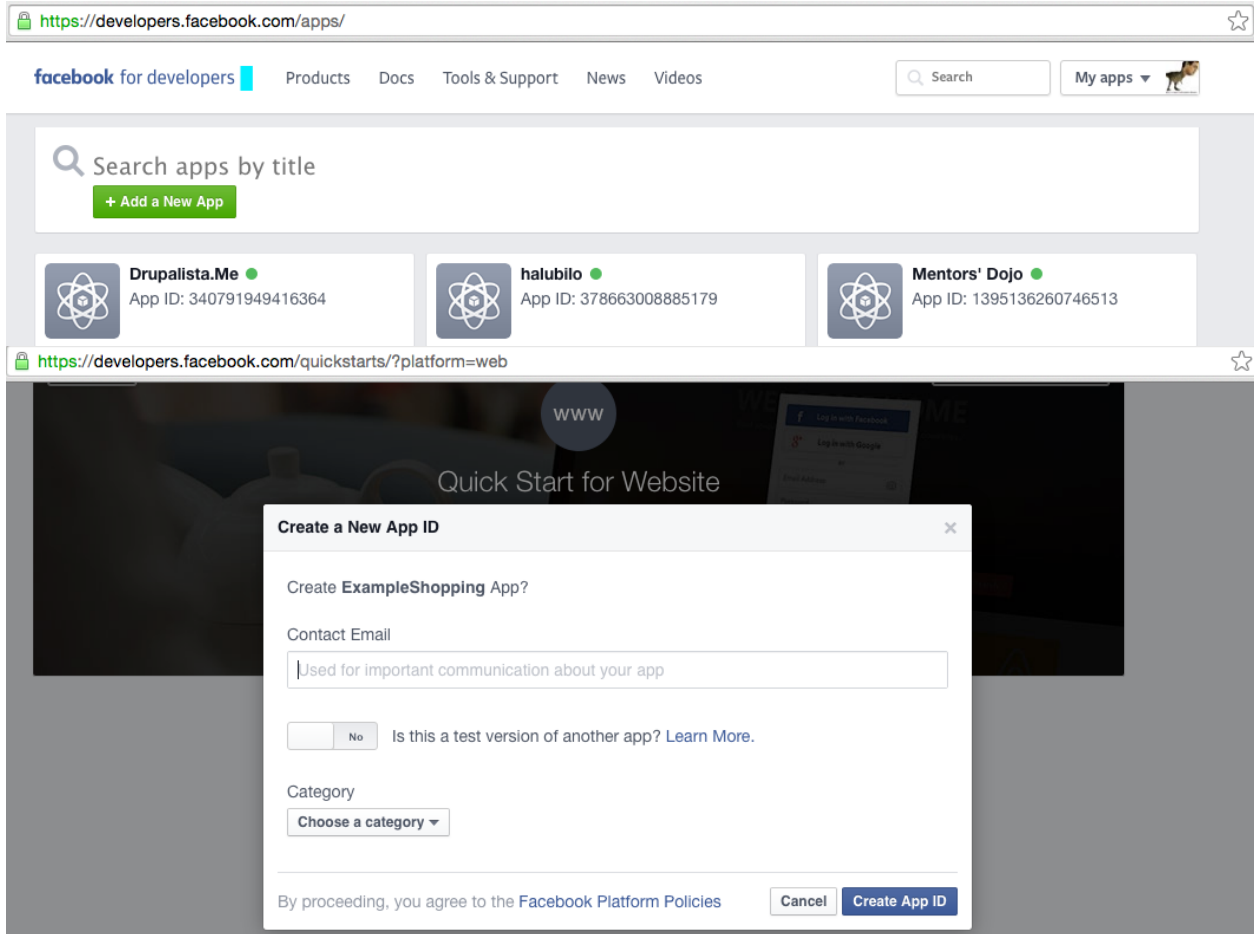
https://developers.facebook.com/apps/

facebook for developers Products Docs Tools & Support News Videos Search My apps

Search apps by title

+ Add a New App

Drupalista.Me
App ID: 340791949416364

halubilo
App ID: 378663008885179

Mentors' Dojo
App ID: 1395136260746513

https://developers.facebook.com/quickstarts/?platform=web

www

Log in with Facebook
Log in with Google

Quick Start for Website

Create a New App ID

×

Create **ExampleShopping** App?

Contact Email

Used for important communication about your app

No Is this a test version of another app? Learn More.

Category

Choose a category

By proceeding, you agree to the Facebook Platform Policies

Cancel Create App ID